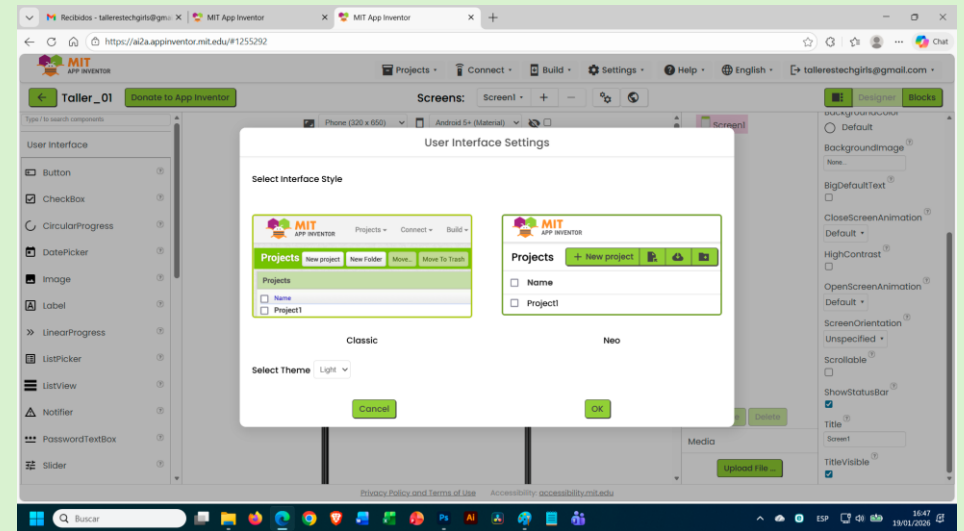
M Recibidos - tallerestechgirls@gm ×
MIT App Inventor ×
MIT App Inventor ×
+
https://ai2a.appinventor.mit.edu/#1255292
Chat

MIT APP INVENTOR
Projects ▾ Connect ▾ Build ▾ Settings ▾ ? Help ▾ English ▾ tallerestechgirls@gmail.com ▾

Taller_01 Donate to App Inventor Screens: Screen1 ▾ + − Designer Blocks

Type / to search components
User Interface
Button
CheckBox
CircularProgress
DatePicker
Image
Label
LinearProgress
ListPicker
ListView
Notifier
PasswordTextBox
Slider

Phone (320 x 650) Android 5+ (Material)
Screen1

BackgroundColor
Default
BackgroundImage
None...
BigDefaultText
CloseScreenAnimation
Default ▾
HighContrast
OpenScreenAnimation
Default ▾
ScreenOrientation
Unspecified ▾
Scrollable
ShowStatusBar
Title
Screen1
TitleVisible

Delete
Media
Upload File ...

User Interface Settings

Select Interface Style

MIT APP INVENTOR Projects ▾ Connect ▾ Build ▾
Projects New project New Folder Move... Move To Trash
Projects
Name
Project1

Classic

MIT APP INVENTOR
Projects + New project
Name
Project1

Neo

Select Theme Light

Cancel OK

Privacy Policy and Terms of Use Accessibility: accessibility.mit.edu

Buscar ESP 16:47 19/01/2026